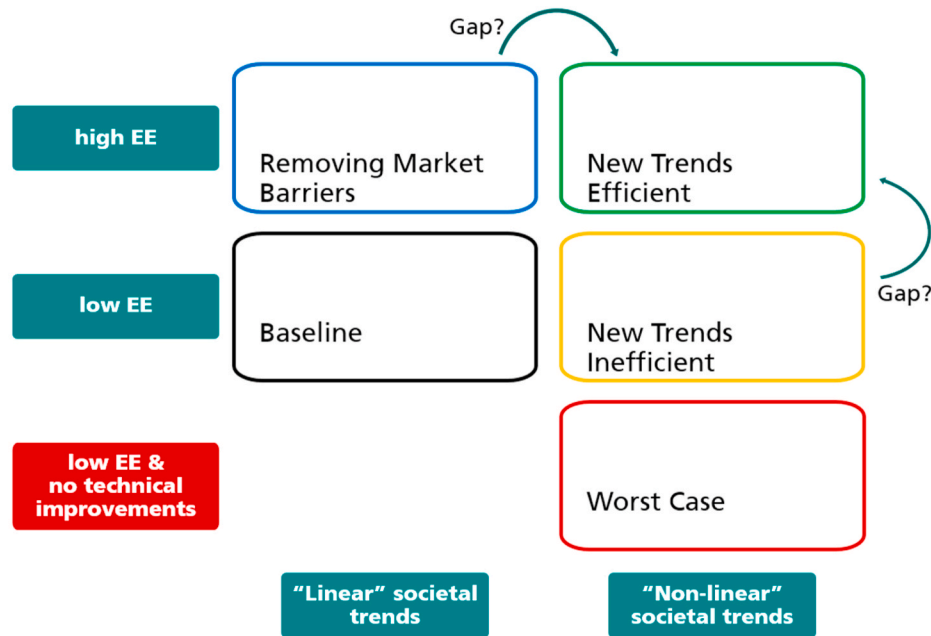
Gap?

high EE

Removing Market Barriers

New Trends Efficient

Gap?

low EE

Baseline

New Trends Inefficient

low EE & no technical improvements

Worst Case

“Linear” societal trends

“Non-linear” societal trends